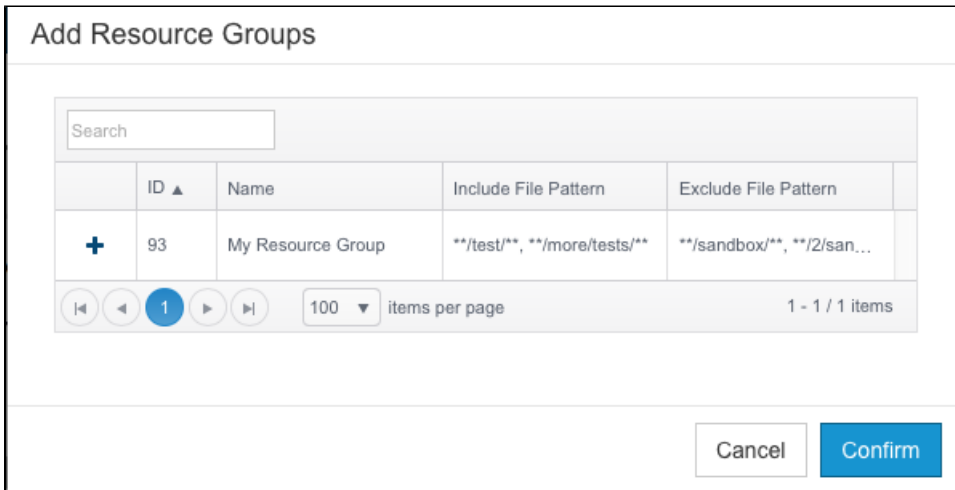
Add Resource Groups

Search

|  | ID ▲ | Name | Include File Pattern | Exclude File Pattern |
|---|---|---|---|---|
| + | 93 | My Resource Group | \*\*/test/\*\*, \*\*/more/tests/\*\* | \*\*/sandbox/\*\*, \*\*/2/san… |

1

100 ▼ items per page

1 - 1 / 1 items

Cancel

Confirm